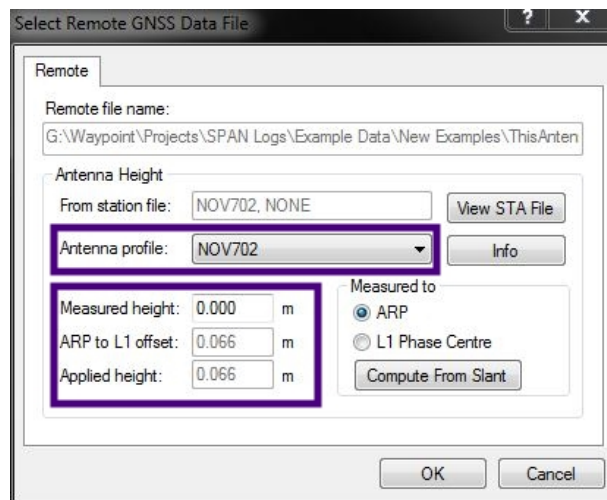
Select Remote GNSS Data File

?

X

Remote

Remote file name:

G:\Waypoint\Projects\SPAN Logs\Example Data\New Examples\ThisAnten

Antenna Height

From station file: NOV702, NONE

View STA File

Antenna profile: NOV702

Info

Measured height: 0.000 m

ARP to L1 offset: 0.066 m

Applied height: 0.066 m

Measured to

ARP

L1 Phase Centre

Compute From Slant

OK

Cancel